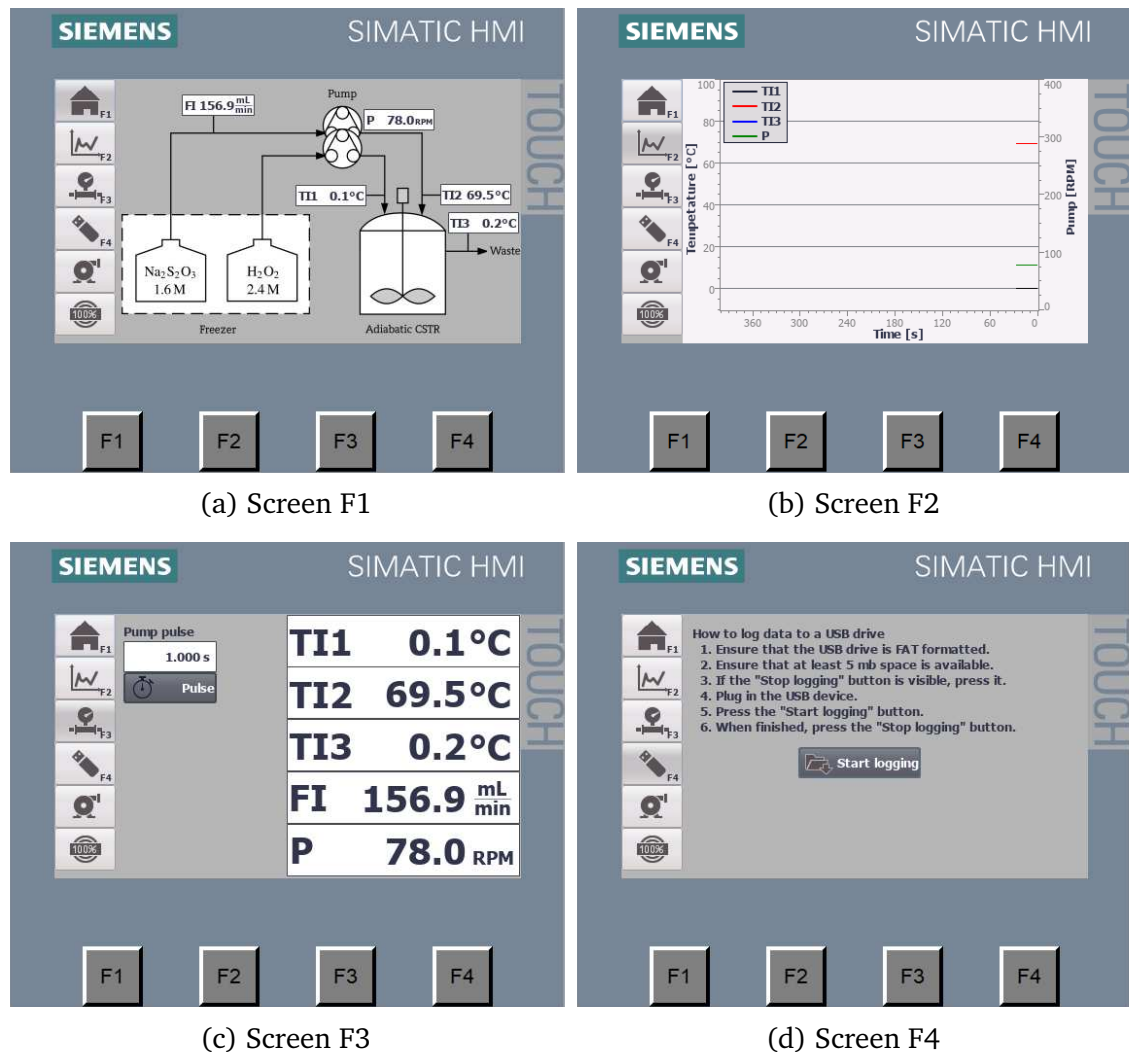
SIEMENS SIMATIC HMI

TOUCH

F1 F2 F3 F4

FI 156.9 $\frac{mL}{min}$

Pump

P 78.0 RPM

TI1 0.1°C

TI2 69.5°C

TI3 0.2°C

Waste

$Na_2S_2O_3$ 1.6 M

$H_2O_2$ 2.4 M

Freezer

Adiabatic CSTR

100%

F1 F2 F3 F4

(a) Screen F1

SIEMENS SIMATIC HMI

TOUCH

F1 F2 F3 F4

TI1
TI2
TI3
P

100
80
60
40
20
0

Tempetature [°C]

400
300
200
100
0

Pump [RPM]

360 300 240 180 120 60 0

Time [s]

100%

F1 F2 F3 F4

(b) Screen F2

SIEMENS SIMATIC HMI

TOUCH

F1 F2 F3 F4

Pump pulse

1.000 s

Pulse

TI1 0.1°C

TI2 69.5°C

TI3 0.2°C

FI 156.9 $\frac{mL}{min}$

P 78.0 RPM

100%

F1 F2 F3 F4

(c) Screen F3

SIEMENS SIMATIC HMI

TOUCH

F1 F2 F3 F4

How to log data to a USB drive
1. Ensure that the USB drive is FAT formatted.
2. Ensure that at least 5 mb space is available.
3. If the "Stop logging" button is visible, press it.
4. Plug in the USB device.
5. Press the "Start logging" button.
6. When finished, press the "Stop logging" button.

Start logging

100%

F1 F2 F3 F4

(d) Screen F4